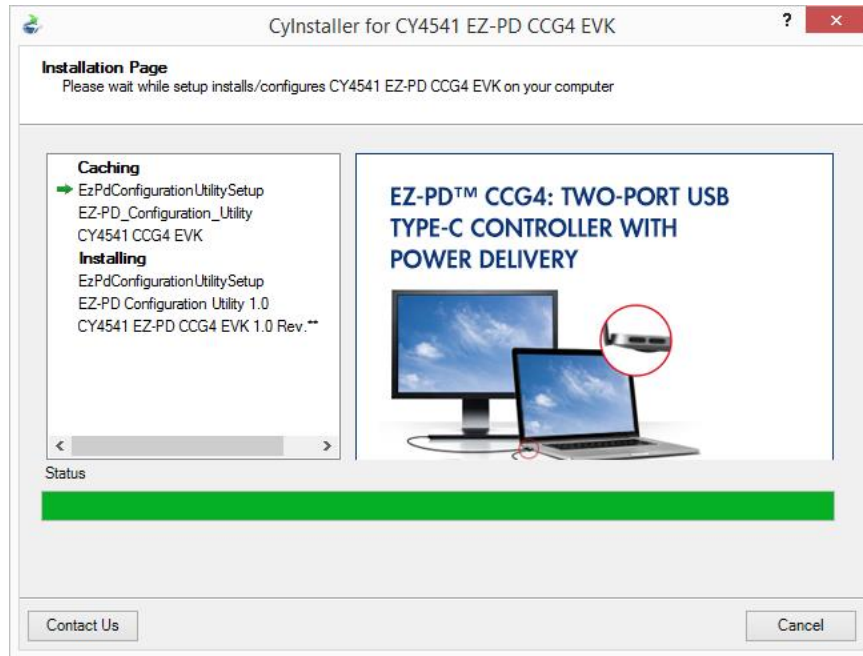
CyInstaller for CY4541 EZ-PD CCG4 EVK

?

×

Installation Page

Please wait while setup installs/configures CY4541 EZ-PD CCG4 EVK on your computer

Caching

EzPdConfigurationUtilitySetup

EZ-PD_Configuration_Utility

CY4541 CCG4 EVK

Installing

EzPdConfigurationUtilitySetup

EZ-PD Configuration Utility 1.0

CY4541 EZ-PD CCG4 EVK 1.0 Rev.**

EZ-PD™ CCG4: TWO-PORT USB TYPE-C CONTROLLER WITH POWER DELIVERY

Status

Contact Us

Cancel